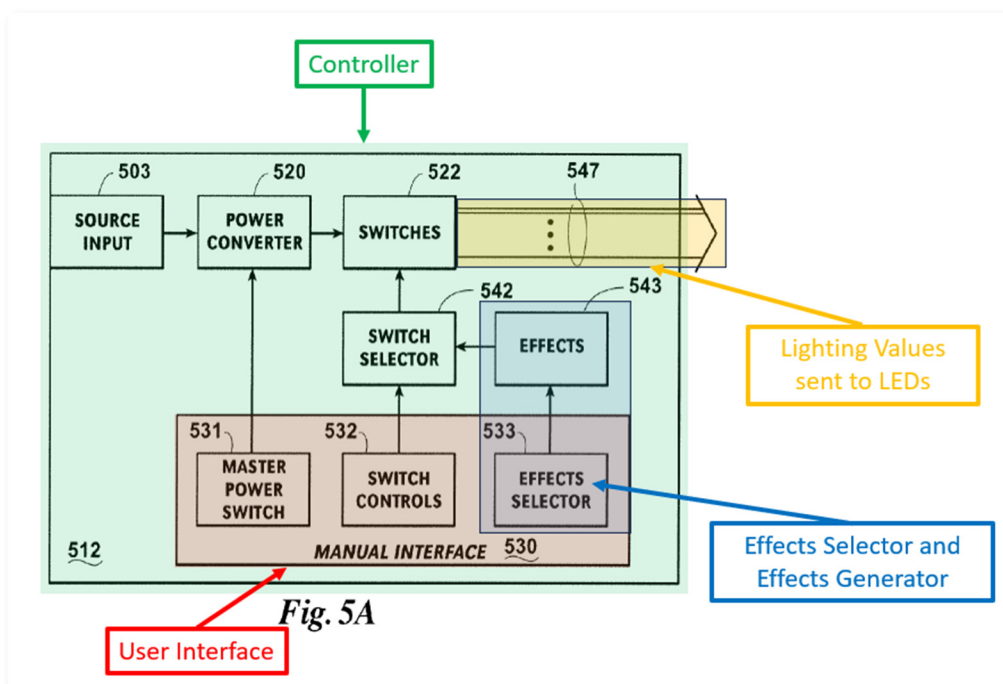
Controller

503
SOURCE INPUT

520
POWER CONVERTER

522
SWITCHES

547

542
SWITCH SELECTOR

543
EFFECTS

Lighting Values sent to LEDs

531
MASTER POWER SWITCH

532
SWITCH CONTROLS

533
EFFECTS SELECTOR

Effects Selector and Effects Generator

512

MANUAL INTERFACE 530

Fig. 5A

User Interface